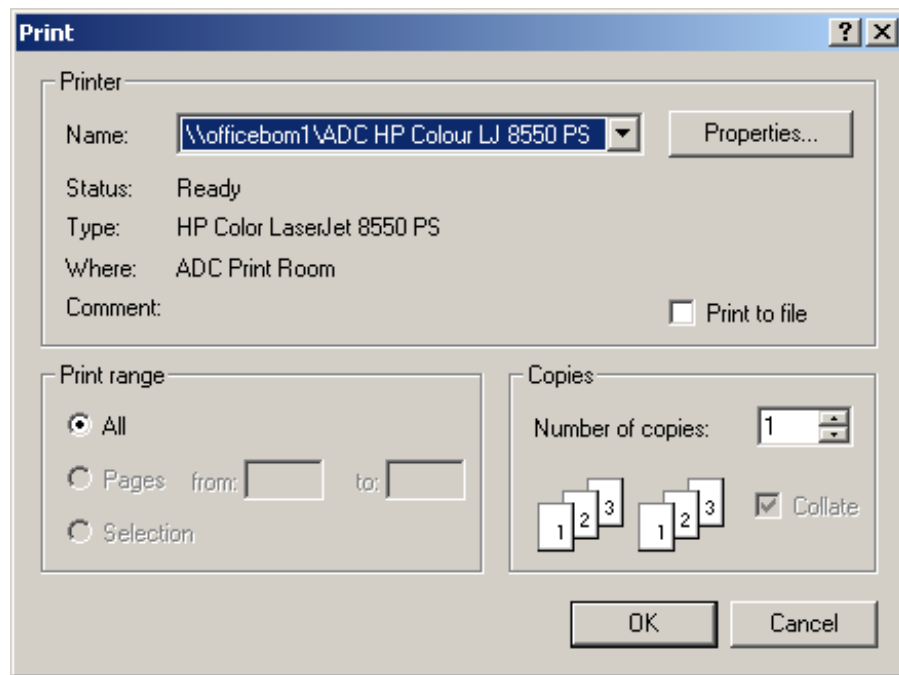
Print ? X

Printer

Name: \\officebom1\ADC HP Colour LJ 8550 PS

Properties...

Status: Ready

Type: HP Color LaserJet 8550 PS

Where: ADC Print Room

Comment:

Print to file

Print range

All

Pages from: to:

Selection

Copies

Number of copies: 1

1 2 3 1 2 3

Collate

OK

Cancel